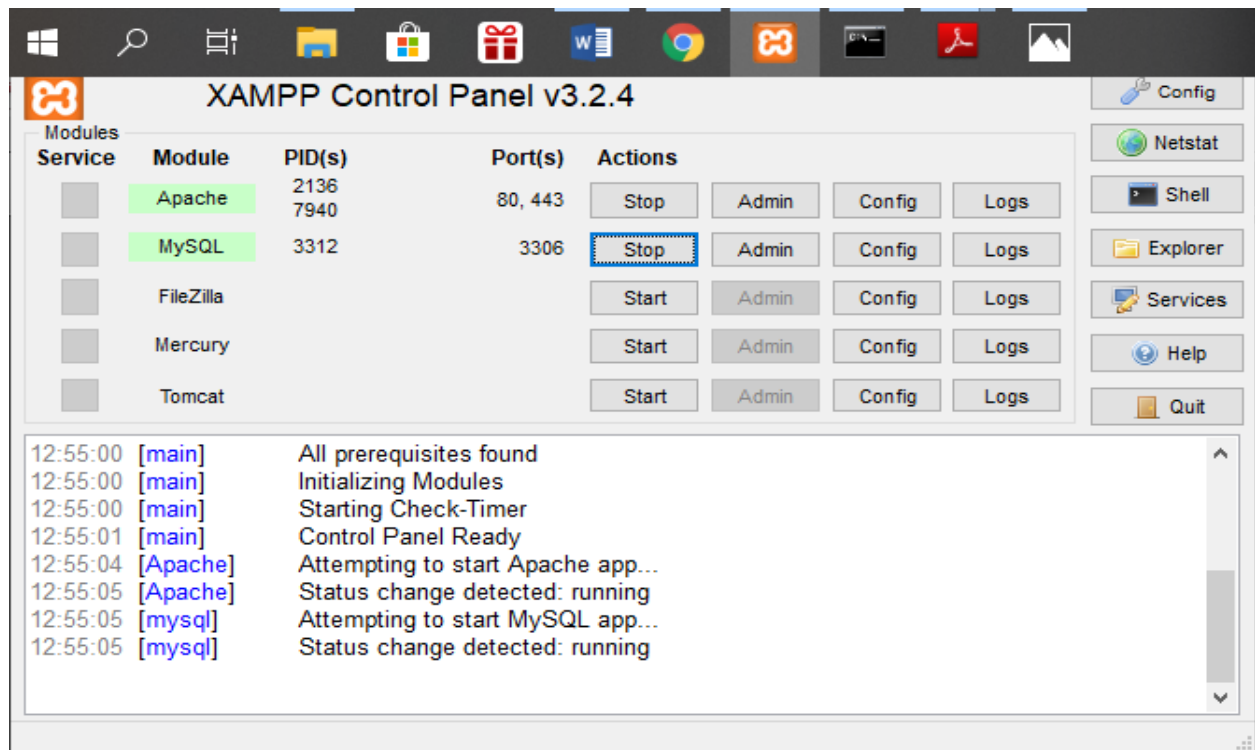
XAMPP Control Panel v3.2.4

Modules

| Service | Module | PID(s) | Port(s) | Actions | | | |
|---|---|---|---|---|---|---|---|
| | Apache | 2136 7940 | 80, 443 | Stop | Admin | Config | Logs |
| | MySQL | 3312 | 3306 | Stop | Admin | Config | Logs |
| | FileZilla | | | Start | Admin | Config | Logs |
| | Mercury | | | Start | Admin | Config | Logs |
| | Tomcat | | | Start | Admin | Config | Logs |

Config
Netstat
Shell
Explorer
Services
Help
Quit

12:55:00 [main] All prerequisites found
12:55:00 [main] Initializing Modules
12:55:00 [main] Starting Check-Timer
12:55:01 [main] Control Panel Ready
12:55:04 [Apache] Attempting to start Apache app...
12:55:05 [Apache] Status change detected: running
12:55:05 [mysql] Attempting to start MySQL app...
12:55:05 [mysql] Status change detected: running